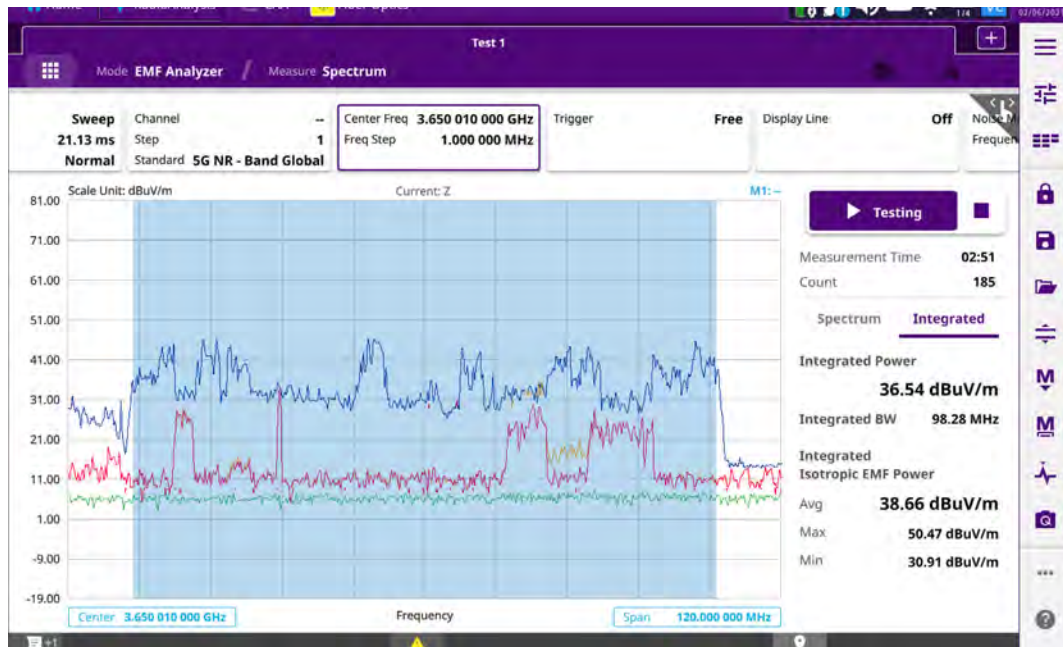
Test 1

Mode EMF Analyzer / Measure Spectrum

Sweep 21.13 ms Normal

Channel --
Step 1
Standard 5G NR - Band Global

Center Freq 3.650 010 000 GHz
Freq Step 1.000 000 MHz

Trigger Free

Display Line Off

Noise M
Frequen

Scale Unit: dBuV/m
Current: Z
M1: --

81.00
71.00
61.00
51.00
41.00
31.00
21.00
11.00
1.00
-9.00
-19.00

Center 3.650 010 000 GHz
Frequency
Span 120.000 000 MHz

Testing

Measurement Time 02:51
Count 185

Spectrum
Integrated

Integrated Power
36.54 dBuV/m
Integrated BW 98.28 MHz

Integrated Isotropic EMF Power
Avg 38.66 dBuV/m
Max 50.47 dBuV/m
Min 30.91 dBuV/m